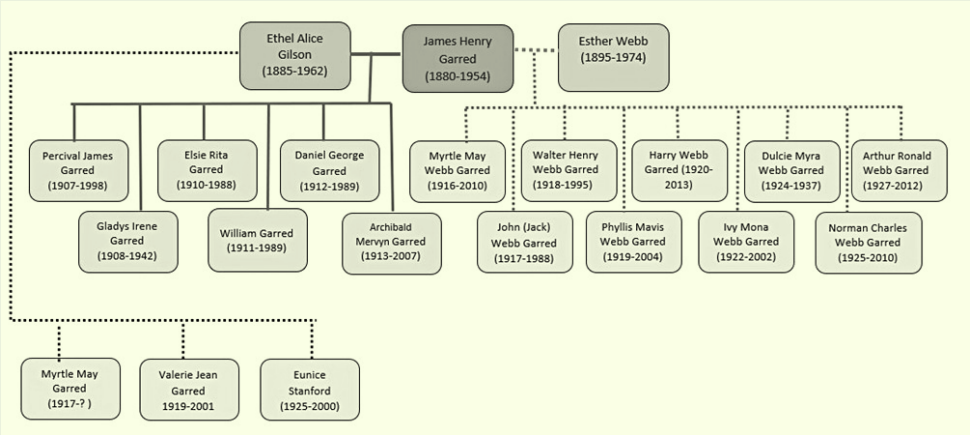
Ethel Alice Gilson (1885-1962)

James Henry Garred (1880-1954)

Esther Webb (1895-1974)

Percival James Garred (1907-1998)

Gladys Irene Garred (1908-1942)

Elsie Rita Garred (1910-1988)

William Garred (1911-1989)

Daniel George Garred (1912-1989)

Archibald Mervyn Garred (1913-2007)

Myrtle May Webb Garred (1916-2010)

John (Jack) Webb Garred (1917-1988)

Walter Henry Webb Garred (1918-1995)

Phyllis Mavis Webb Garred (1919-2004)

Harry Webb Garred (1920-2013)

Ivy Mona Webb Garred (1922-2002)

Dulcie Myra Webb Garred (1924-1937)

Norman Charles Webb Garred (1925-2010)

Arthur Ronald Webb Garred (1927-2012)

Myrtle May Garred (1917-? )

Valerie Jean Garred 1919-2001

Eunice Stanford (1925-2000)